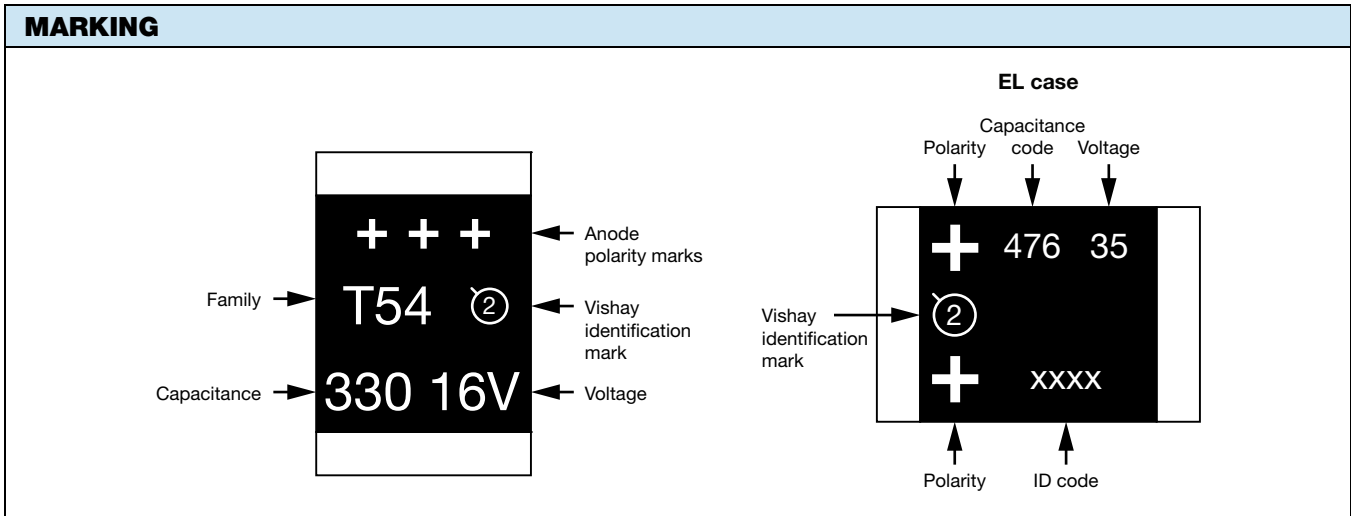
MARKING

+ + +
Anode polarity marks
Family
T54
2
Vishay identification mark
Capacitance
330 16V
Voltage

EL case

Polarity
Capacitance code
Voltage
+
476 35
Vishay identification mark
2
+
xxxx
Polarity
ID code